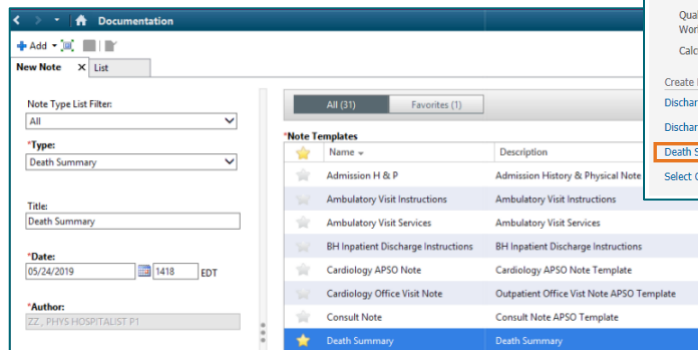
Documentation

Add

New Note | List

Note Type List Filter:
All

*Type:
Death Summary

Title:
Death Summary

*Date:
05/24/2019 | 1418 EDT

*Author:
ZZ , PHYS HOSPITALIST P1

All (31) | Favorites (1)

*Note Templates

| Name | Description |
|---|---|
| Admission H & P | Admission History & Physical Note |
| Ambulatory Visit Instructions | Ambulatory Visit Instructions |
| Ambulatory Visit Services | Ambulatory Visit Services |
| BH Inpatient Discharge Instructions | BH Inpatient Discharge Instructions |
| Cardiology APSO Note | Cardiology APSO Note Template |
| Cardiology Office Visit Note | Outpatient Office Vist Note APSO Template |
| Consult Note | Consult Note APSO Template |
| Death Summary | Death Summary |

Qua
Wor
Calc
Create
Dischar
Dischar
Death S
Select